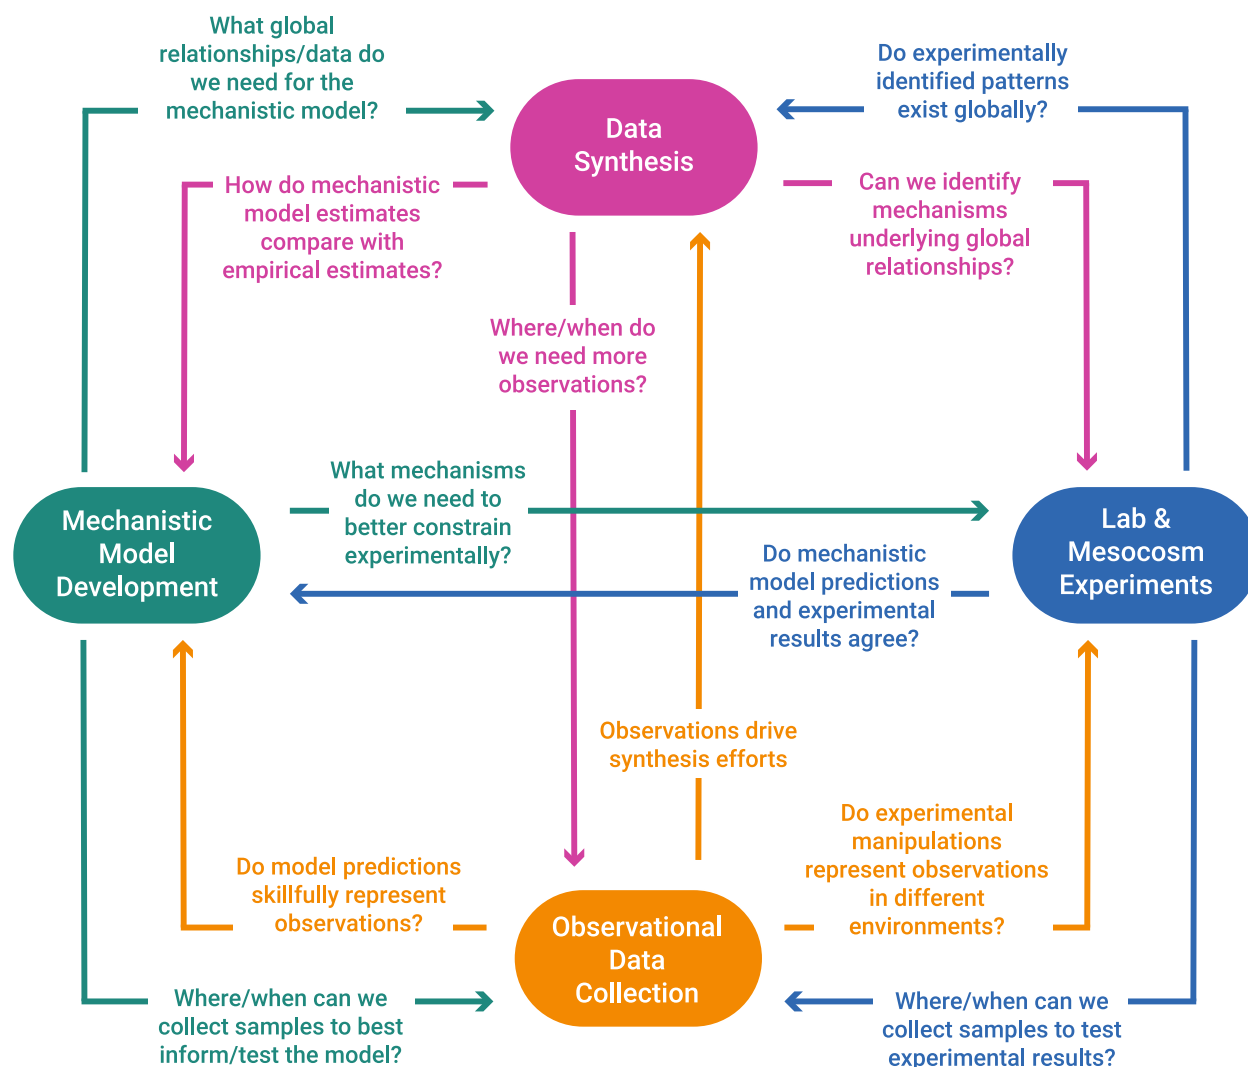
What global relationships/data do we need for the mechanistic model?

Do experimentally identified patterns exist globally?

Data Synthesis

How do mechanistic model estimates compare with empirical estimates?

Can we identify mechanisms underlying global relationships?

Where/when do we need more observations?

Mechanistic Model Development

What mechanisms do we need to better constrain experimentally?

Lab & Mesocosm Experiments

Do mechanistic model predictions and experimental results agree?

Observations drive synthesis efforts

Do experimental manipulations represent observations in different environments?

Do model predictions skillfully represent observations?

Observational Data Collection

Where/when can we collect samples to best inform/test the model?

Where/when can we collect samples to test experimental results?